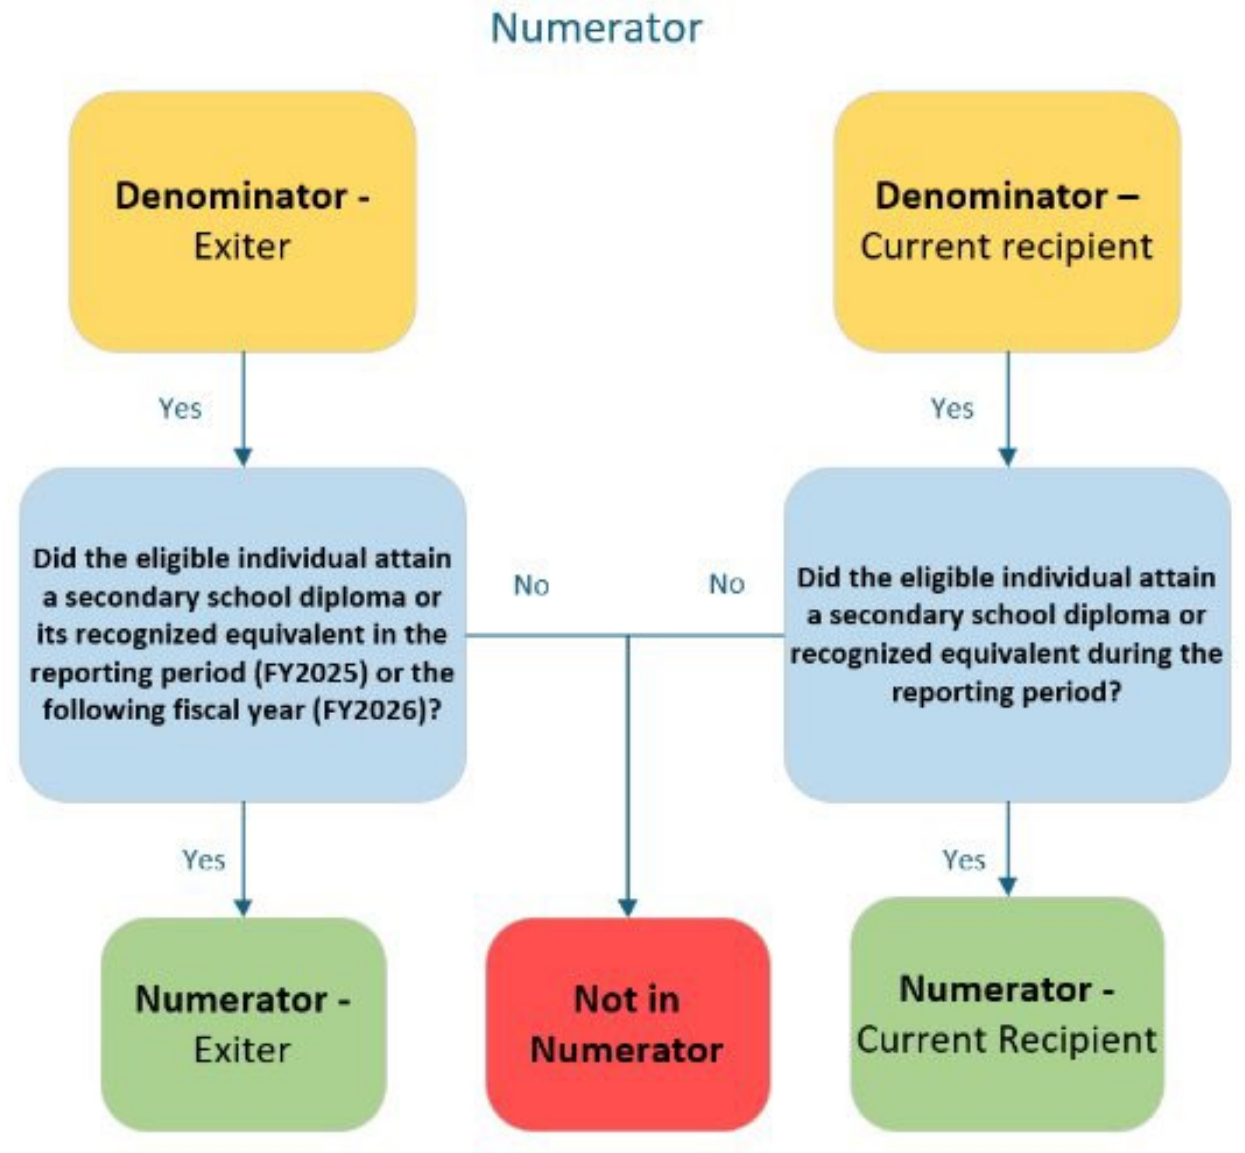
Numerator

Denominator - Exiter

Denominator – Current recipient

Yes

Yes

Did the eligible individual attain a secondary school diploma or its recognized equivalent in the reporting period (FY2025) or the following fiscal year (FY2026)?

No

No

Did the eligible individual attain a secondary school diploma or recognized equivalent during the reporting period?

Yes

Yes

Numerator - Exiter

Not in Numerator

Numerator - Current Recipient